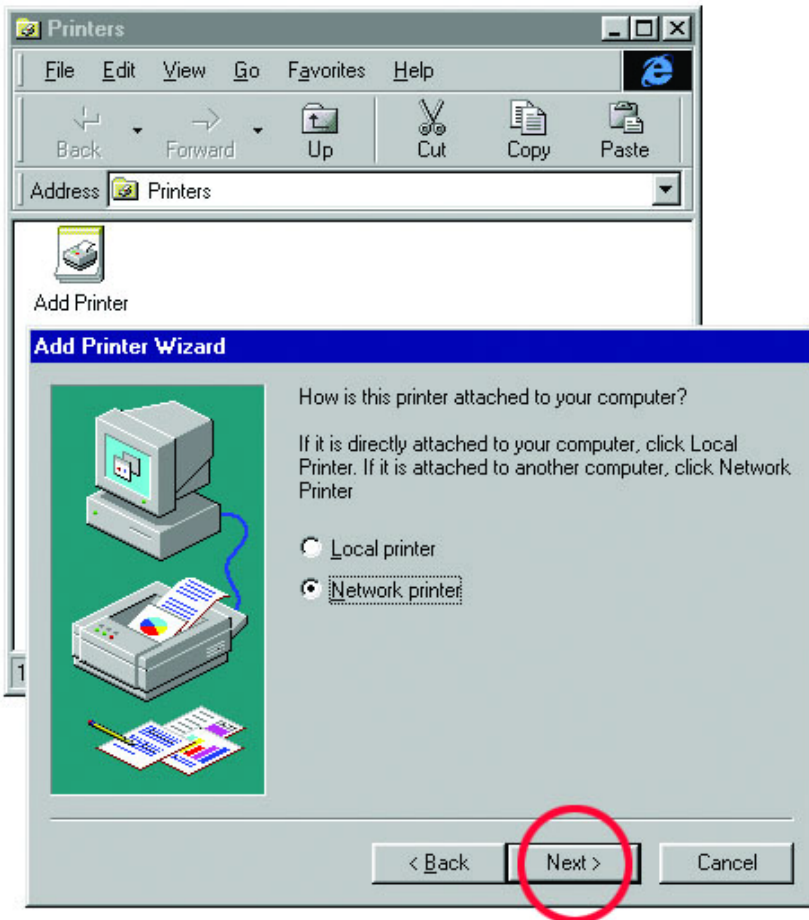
Printers

File Edit View Go Favorites Help

Back Forward Up Cut Copy Paste

Address Printers

Add Printer

1

Add Printer Wizard

How is this printer attached to your computer?

If it is directly attached to your computer, click Local Printer. If it is attached to another computer, click Network Printer

Local printer

Network printer

< Back Next > Cancel